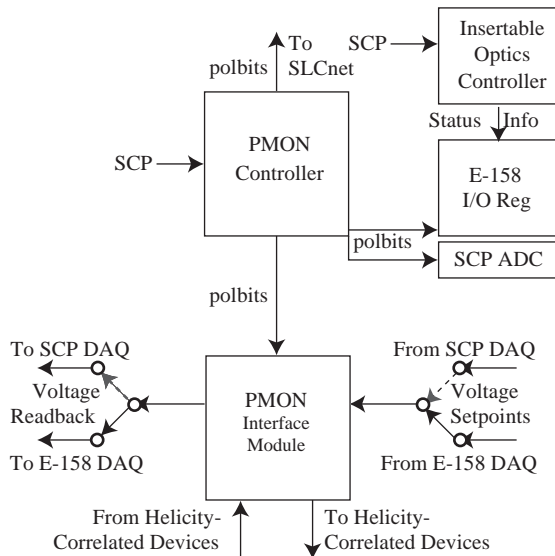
To SLCnet

polbits

SCP

Insertable Optics Controller

Status Info

SCP

PMON Controller

E-158 I/O Reg

polbits

SCP ADC

polbits

To SCP DAQ

Voltage Readback

To E-158 DAQ

PMON Interface Module

From SCP DAQ

Voltage Setpoints

From E-158 DAQ

From Helicity-Correlated Devices

To Helicity-Correlated Devices